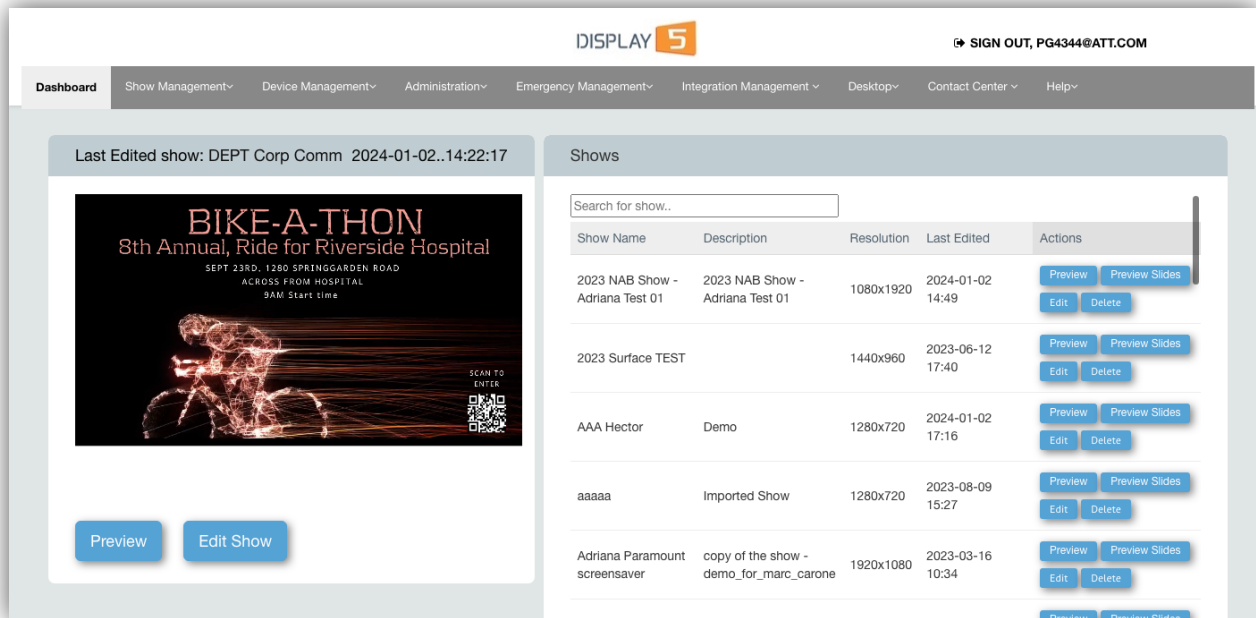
DISPLAY 5

SIGN OUT, PG4344@ATT.COM

Dashboard Show Management Device Management Administration Emergency Management Integration Management Desktop Contact Center Help

Last Edited show: DEPT Corp Comm 2024-01-02..14:22:17

BIKE-A-THON
8th Annual, Ride for Riverside Hospital
SEPT 23RD, 1280 SPRINGGARDEN ROAD
ACROSS FROM HOSPITAL
9AM Start time

SCAN TO ENTER

Preview Edit Show

Shows

Search for show..

| Show Name | Description | Resolution | Last Edited | Actions |
|---|---|---|---|---|
| 2023 NAB Show - Adriana Test 01 | 2023 NAB Show - Adriana Test 01 | 1080x1920 | 2024-01-02 14:49 | Preview Preview Slides Edit Delete |
| 2023 Surface TEST | | 1440x960 | 2023-06-12 17:40 | Preview Preview Slides Edit Delete |
| AAA Hector | Demo | 1280x720 | 2024-01-02 17:16 | Preview Preview Slides Edit Delete |
| aaaaa | Imported Show | 1280x720 | 2023-08-09 15:27 | Preview Preview Slides Edit Delete |
| Adriana Paramount screensaver | copy of the show - demo_for_marc_carone | 1920x1080 | 2023-03-16 10:34 | Preview Preview Slides Edit Delete |